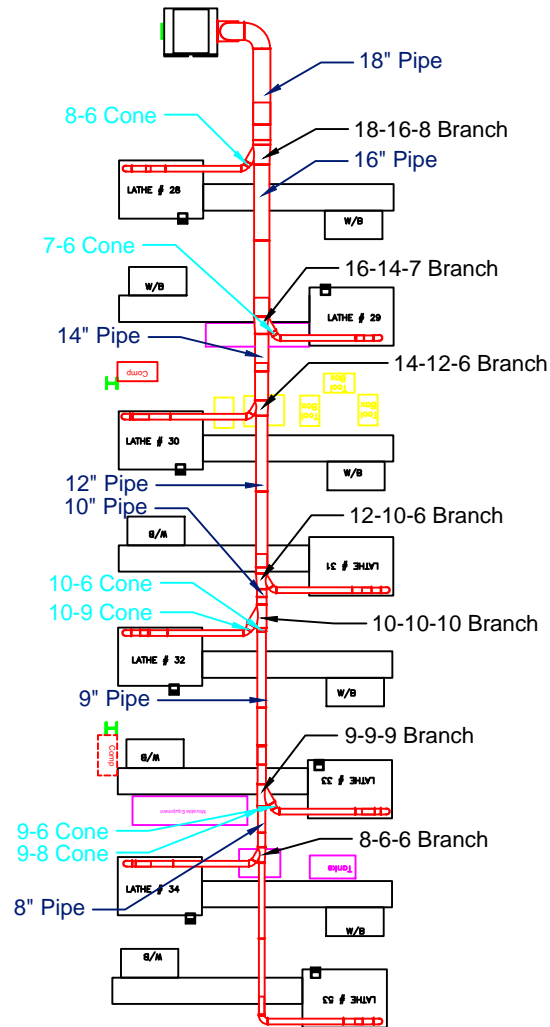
18" Pipe

8-6 Cone

18-16-8 Branch

16" Pipe

LATHE # 28

W/B

7-6 Cone

16-14-7 Branch

W/B

LATHE # 29

14" Pipe

Comp

14-12-6 Branch

Tool Box

Tool Box

LATHE # 30

W/B

12" Pipe

10" Pipe

12-10-6 Branch

W/B

LATHE # 31

10-6 Cone

10-9 Cone

10-10-10 Branch

LATHE # 32

W/B

9" Pipe

9-9-9 Branch

Comp

W/B

LATHE # 33

Wooden Equipment

9-6 Cone

9-8 Cone

8-6-6 Branch

Tanks

LATHE # 34

8" Pipe

W/B

W/B

LATHE # 35